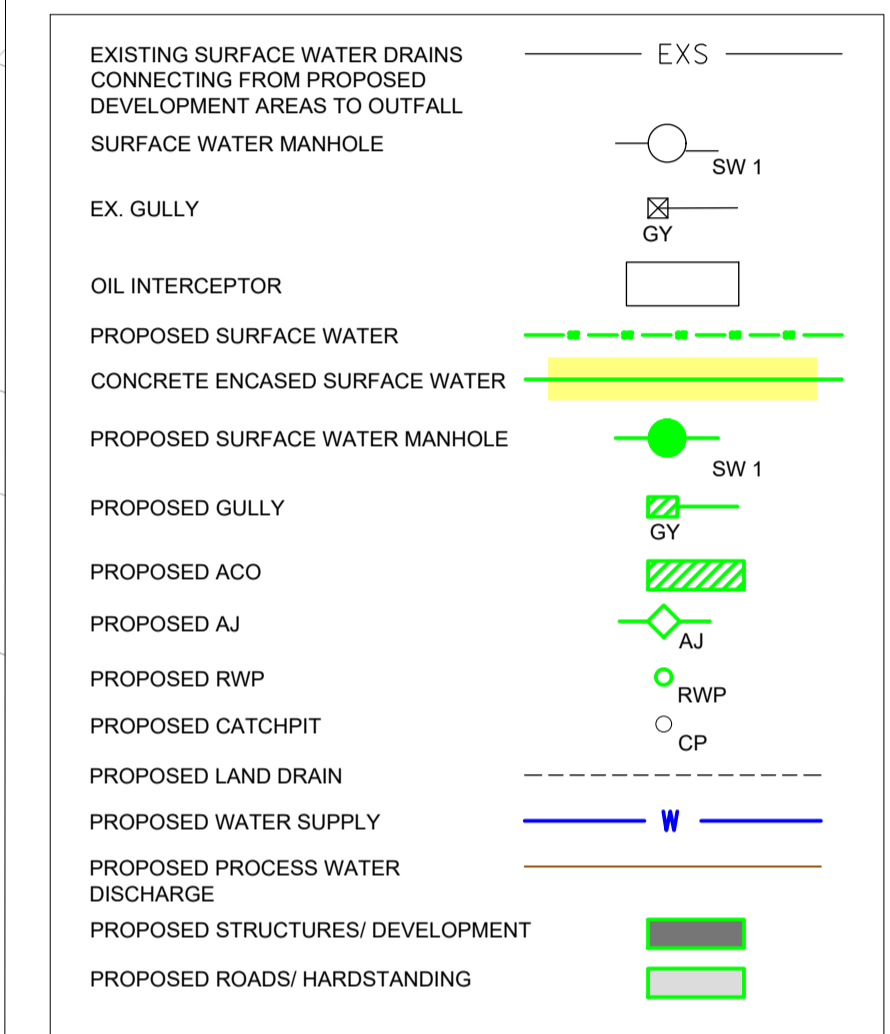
EXISTING SURFACE WATER DRAINS CONNECTING FROM PROPOSED DEVELOPMENT AREAS TO OUTFALL

EXS

SURFACE WATER MANHOLE

SW 1

EX. GULLY

GY

OIL INTERCEPTOR

PROPOSED SURFACE WATER

CONCRETE ENCASED SURFACE WATER

PROPOSED SURFACE WATER MANHOLE

SW 1

PROPOSED GULLY

GY

PROPOSED ACO

PROPOSED AJ

AJ

PROPOSED RWP

RWP

PROPOSED CATCHPIT

CP

PROPOSED LAND DRAIN

PROPOSED WATER SUPPLY

W

PROPOSED PROCESS WATER DISCHARGE

PROPOSED STRUCTURES/ DEVELOPMENT

PROPOSED ROADS/ HARDSTANDING